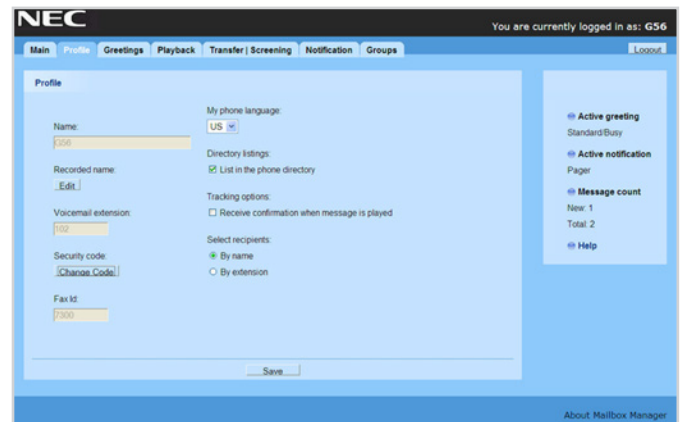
NEC

You are currently logged in as: G56

Main Profile Greetings Playback Transfer | Screening Notification Groups

Logout

Profile

Name:
G56

Recorded name:
Edit

Voicemail extension:
102

Security code:
Change Code

Fax Id:
7300

My phone language:
US

Directory listings:
☑ List in the phone directory

Tracking options:
☐ Receive confirmation when message is played

Select recipients:
◉ By name
○ By extension

Save

Active greeting
Standard/Busy

Active notification
Pager

Message count
New: 1
Total: 2

Help

About Mailbox Manager